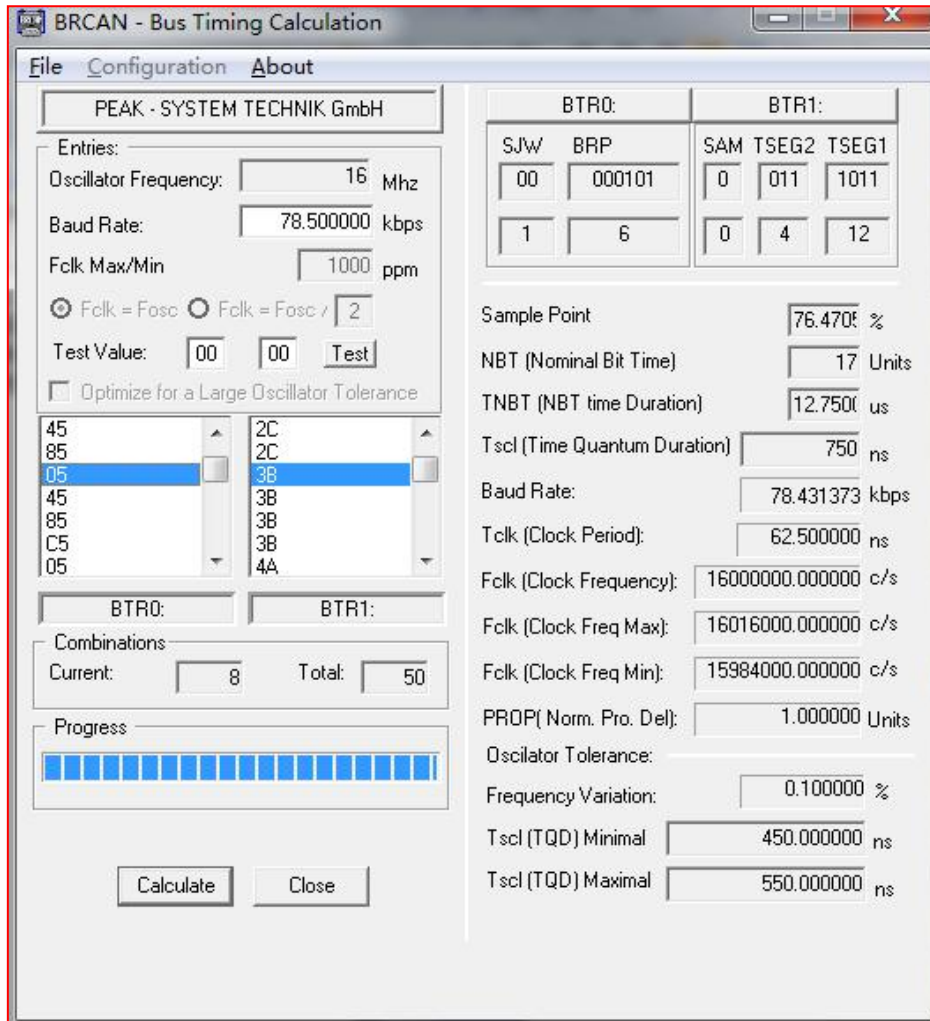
BRCAN - Bus Timing Calculation

File Configuration About

PEAK - SYSTEM TECHNIK GmbH

Entries:
Oscillator Frequency: 16 Mhz
Baud Rate: 78.500000 kbps
Fclk Max/Min 1000 ppm
Fclk = Fosc Fclk = Fosc / 2
Test Value: 00 00 Test
Optimize for a Large Oscillator Tolerance

| 45 | 2C |
|---|---|
| 85 | 2C |
| 05 | 3B |
| 45 | 3B |
| 85 | 3B |
| C5 | 3B |
| 05 | 4A |

BTR0: BTR1:

Combinations
Current: 8 Total: 50

Progress

Calculate Close

| BTR0: | | BTR1: | | |
|---|---|---|---|---|
| SJW | BRP | SAM | TSEG2 | TSEG1 |
| 00 | 000101 | 0 | 011 | 1011 |
| 1 | 6 | 0 | 4 | 12 |

Sample Point 76.4705 %
NBT (Nominal Bit Time) 17 Units
TNBT (NBT time Duration) 12.7500 us
Tscl (Time Quantum Duration) 750 ns
Baud Rate: 78.431373 kbps
Tclk (Clock Period): 62.500000 ns
Fclk (Clock Frequency): 16000000.000000 c/s
Fclk (Clock Freq Max): 16016000.000000 c/s
Fclk (Clock Freq Min): 15984000.000000 c/s
PROP( Norm. Pro. Del): 1.000000 Units
Oscilator Tolerance:
Frequency Variation: 0.100000 %
Tscl (TQD) Minimal 450.000000 ns
Tscl (TQD) Maximal 550.000000 ns